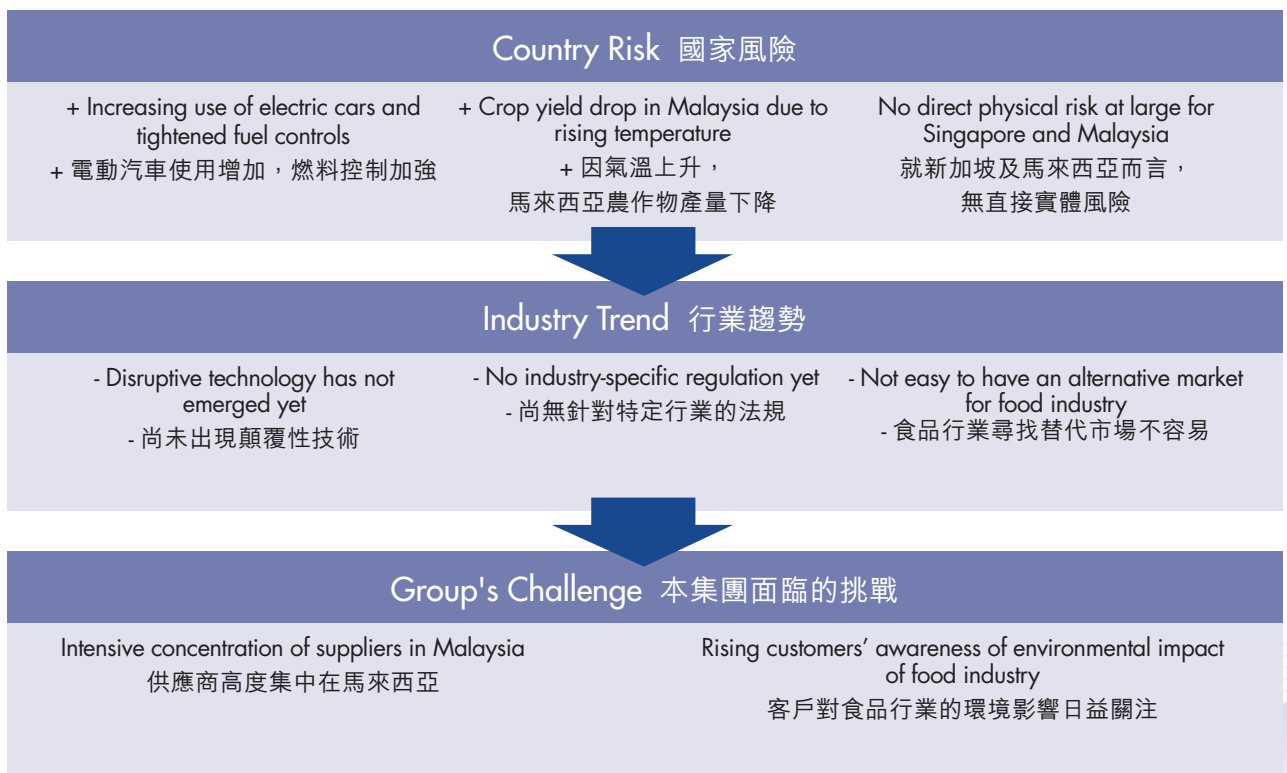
Country Risk 國家風險

+ Increasing use of electric cars and tightened fuel controls
+ 電動汽車使用增加，燃料控制加強

+ Crop yield drop in Malaysia due to rising temperature
+ 因氣溫上升，
馬來西亞農作物產量下降

No direct physical risk at large for Singapore and Malaysia
就新加坡及馬來西亞而言，
無直接實體風險

Industry Trend 行業趨勢

- Disruptive technology has not emerged yet
- 尚未出現顛覆性技術

- No industry-specific regulation yet
- 尚無針對特定行業的法規

- Not easy to have an alternative market for food industry
- 食品行業尋找替代市場不容易

Group's Challenge 本集團面臨的挑戰

Intensive concentration of suppliers in Malaysia
供應商高度集中在馬來西亞

Rising customers' awareness of environmental impact of food industry
客戶對食品行業的環境影響日益關注